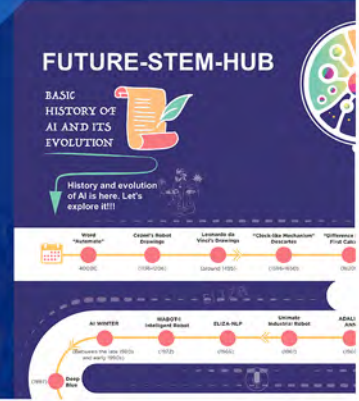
FUTURE-STEM-HUB

BASIC HISTORY OF AI AND ITS EVOLUTION

History and evolution of AI is here. Let's explore it!!!

Word "Automata"
400BC

Ctzibi's Robot Drawings
(176-226)

Leonardo da Vinci's Drawings
(around 1495)

"Clock-like Mechanism" Descartes
(1596-1650)

"Difference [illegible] First Calc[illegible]
(1822)

ELIZA

AI WINTER
(between the late 1960s and early 1980s)

WABOT-1 Intelligent Robot
(1972)

ELIZA-NLP
(1966)

Unimate Industrial Robot
(1961)

ADALI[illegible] ANN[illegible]

(1997)
Deep Blue